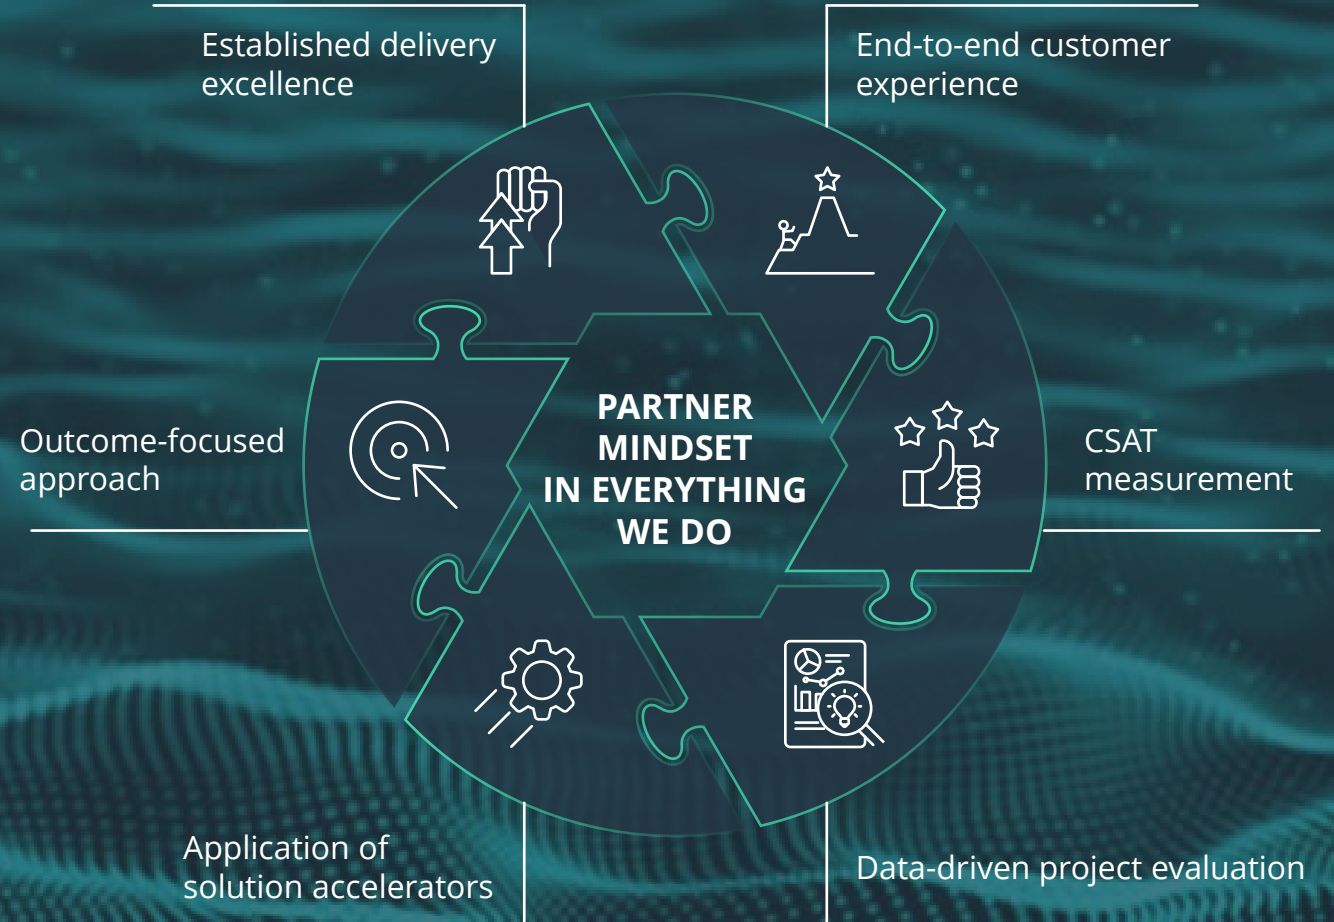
Established delivery excellence

End-to-end customer experience

PARTNER MINDSET IN EVERYTHING WE DO

Outcome-focused approach

CSAT measurement

Application of solution accelerators

Data-driven project evaluation